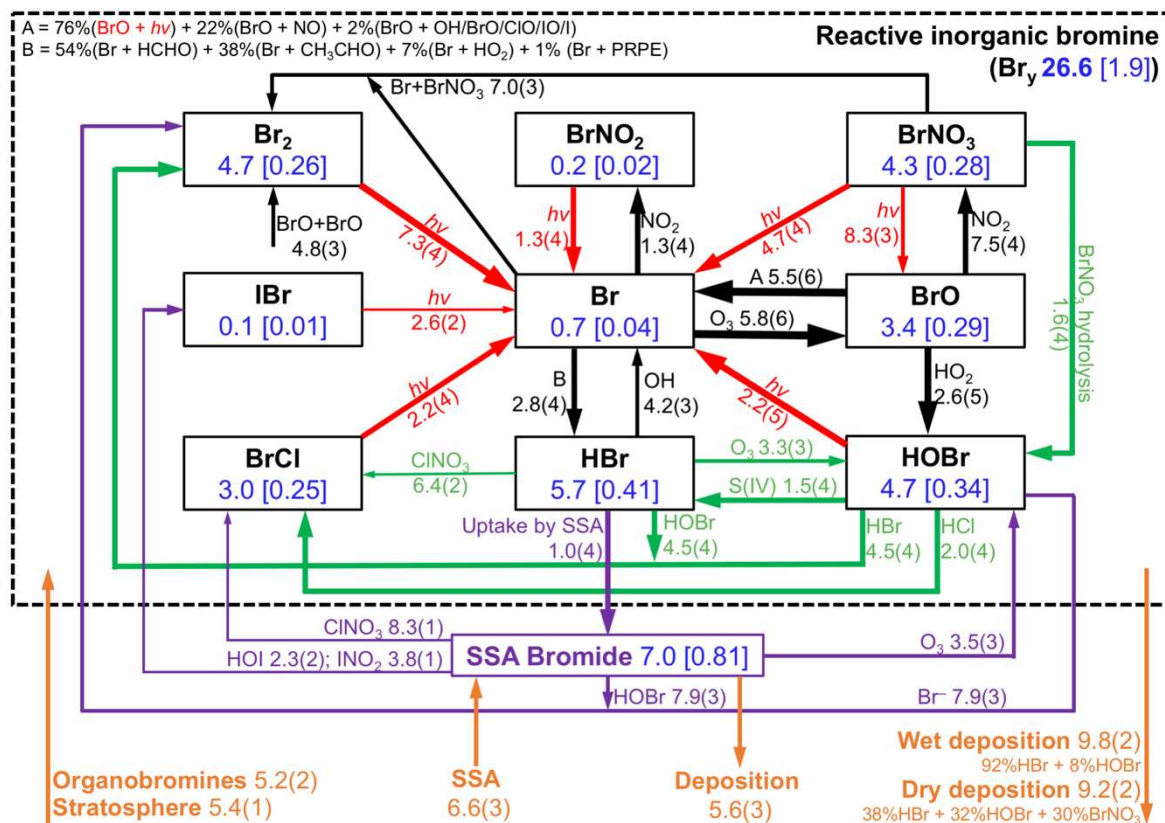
A = 76%(BrO + $h\nu$) + 22%(BrO + NO) + 2%(BrO + OH/BrO/ClO/IO/I)
B = 54%(Br + HCHO) + 38%(Br + $CH_3CHO$) + 7%(Br + $HO_2$) + 1% (Br + PRPE)

Reactive inorganic bromine
($Br_y$ 26.6 [1.9])

Br+$BrNO_3$ 7.0(3)

$Br_2$
4.7 [0.26]

$BrNO_2$
0.2 [0.02]

$BrNO_3$
4.3 [0.28]

BrO+BrO
4.8(3)

$h\nu$
7.3(4)

$h\nu$
1.3(4)

$NO_2$
1.3(4)

$h\nu$
4.7(4)

$h\nu$
8.3(3)

$NO_2$
7.5(4)

IBr
0.1 [0.01]

$h\nu$
2.6(2)

Br
0.7 [0.04]

A 5.5(6)

$O_3$ 5.8(6)

BrO
3.4 [0.29]

$BrNO_3$ hydrolysis
1.6(4)

$h\nu$
2.2(4)

B
2.8(4)

OH
4.2(3)

$h\nu$
2.2(5)

$HO_2$
2.6(5)

BrCl
3.0 [0.25]

$ClNO_3$
6.4(2)

HBr
5.7 [0.41]

$O_3$ 3.3(3)

S(IV) 1.5(4)

HOBr
4.7 [0.34]

Uptake by SSA
1.0(4)

HOBr
4.5(4)

HBr
4.5(4)

HCl
2.0(4)

$ClNO_3$ 8.3(1)

HOI 2.3(2); $INO_2$ 3.8(1)

SSA Bromide 7.0 [0.81]

$O_3$ 3.5(3)

HOBr 7.9(3)

Br⁻ 7.9(3)

Wet deposition 9.8(2)
92%HBr + 8%HOBr
Dry deposition 9.2(2)
38%HBr + 32%HOBr + 30%$BrNO_3$

Organobromines 5.2(2)
Stratosphere 5.4(1)

SSA
6.6(3)

Deposition
5.6(3)